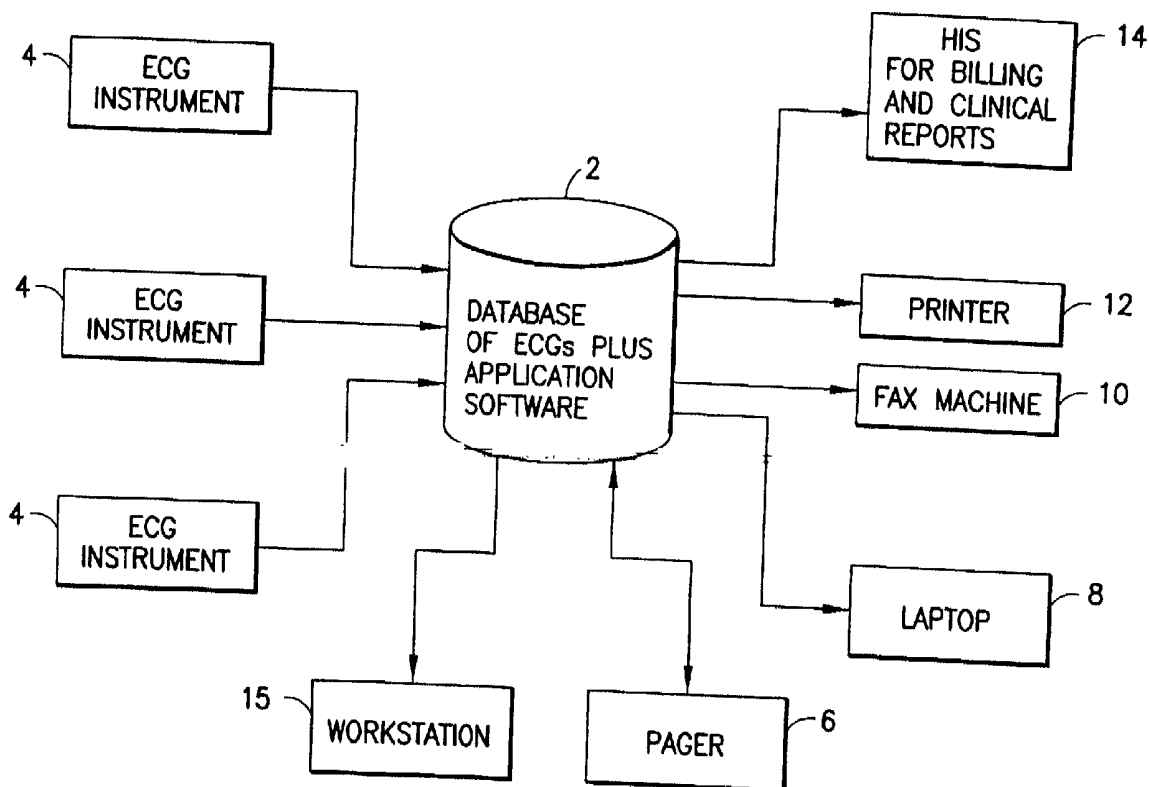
4
ECG INSTRUMENT

4
ECG INSTRUMENT

4
ECG INSTRUMENT

2
DATABASE OF ECGs PLUS APPLICATION SOFTWARE

HIS FOR BILLING AND CLINICAL REPORTS
14

PRINTER
12

FAX MACHINE
10

LAPTOP
8

15
WORKSTATION

PAGER
6